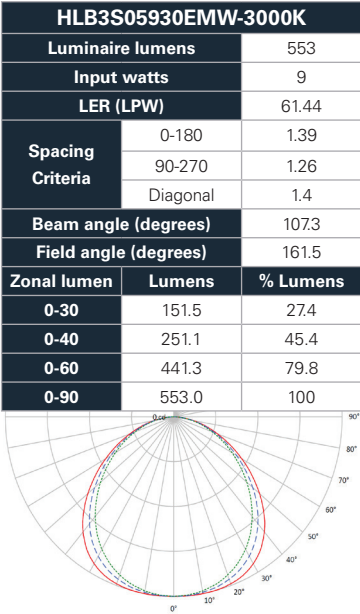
HLB3S05930EMW-3000K

| Luminaire lumens | | 553 |
|---|---|---|
| Input watts | | 9 |
| LER (LPW) | | 61.44 |
| Spacing Criteria | 0-180 | 1.39 |
| | 90-270 | 1.26 |
| | Diagonal | 1.4 |
| Beam angle (degrees) | | 107.3 |
| Field angle (degrees) | | 161.5 |

| Zonal lumen | Lumens | % Lumens |
|---|---|---|
| 0-30 | 151.5 | 27.4 |
| 0-40 | 251.1 | 45.4 |
| 0-60 | 441.3 | 79.8 |
| 0-90 | 553.0 | 100 |

0 cd
90°
80°
70°
60°
50°
40°
30°
20°
10°
0°